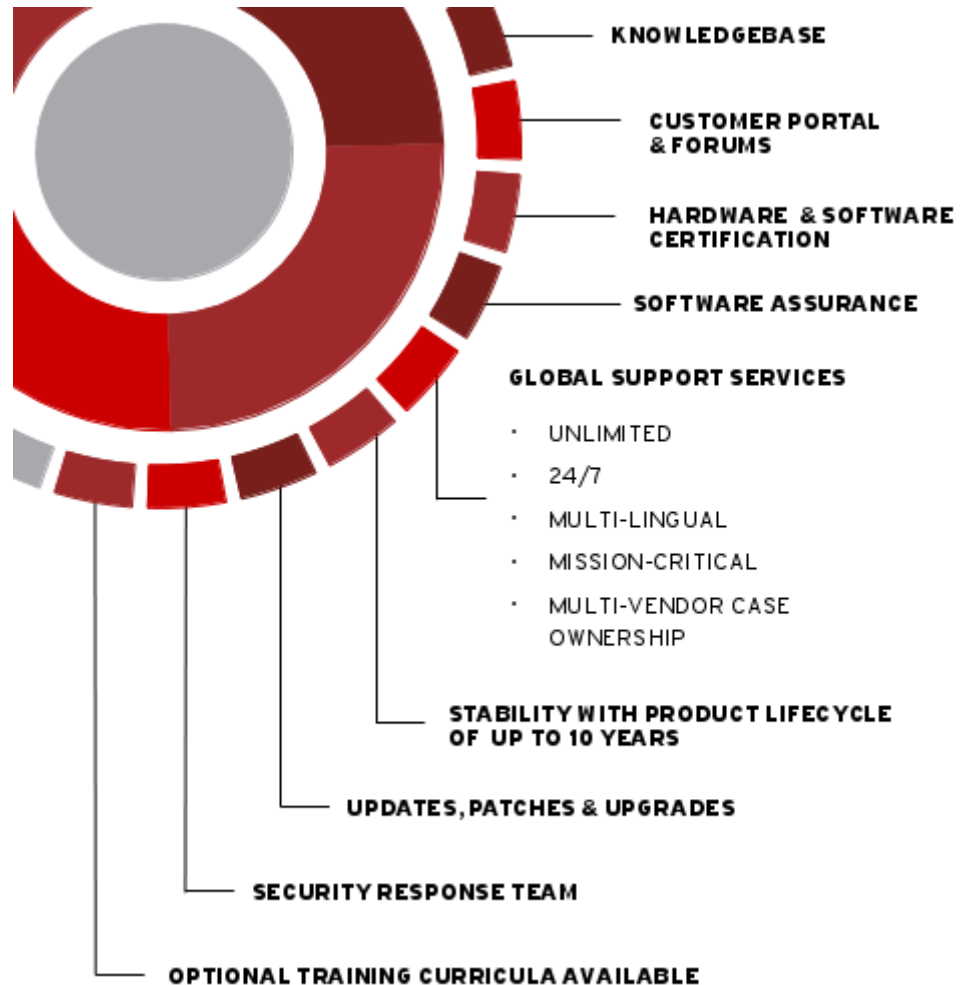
KNOWLEDGEBASE

CUSTOMER PORTAL & FORUMS

HARDWARE & SOFTWARE CERTIFICATION

SOFTWARE ASSURANCE

GLOBAL SUPPORT SERVICES

· UNLIMITED
· 24/7
· MULTI-LINGUAL
· MISSION-CRITICAL
· MULTI-VENDOR CASE OWNERSHIP

STABILITY WITH PRODUCT LIFECYCLE OF UP TO 10 YEARS

UPDATES, PATCHES & UPGRADES

SECURITY RESPONSE TEAM

OPTIONAL TRAINING CURRICULA AVAILABLE